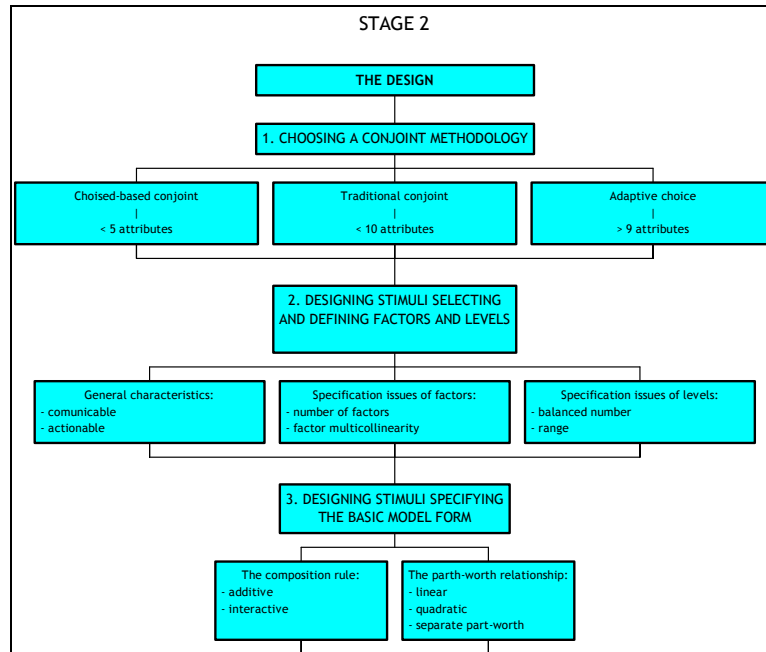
STAGE 2

THE DESIGN

1. CHOOSING A CONJOINT METHODOLOGY

Choised-based conjoint
|
< 5 attributes

Traditional conjoint
|
< 10 attributes

Adaptive choice
|
> 9 attributes

2. DESIGNING STIMULI SELECTING AND DEFINING FACTORS AND LEVELS

General characteristics:
- comunicable
- actionable

Specification issues of factors:
- number of factors
- factor multicollinearity

Specification issues of levels:
- balanced number
- range

3. DESIGNING STIMULI SPECIFYING THE BASIC MODEL FORM

The composition rule:
- additive
- interactive

The parth-worth relationship:
- linear
- quadratic
- separate part-worth